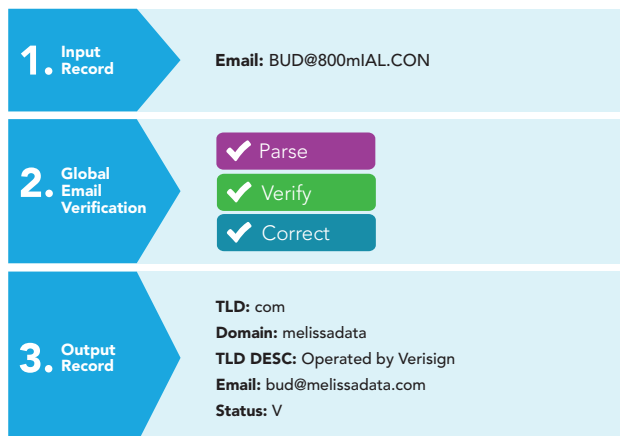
1. Input Record

Email: BUD@800mIAL.CON

2. Global Email Verification

Parse

Verify

Correct

3. Output Record

TLD: com
Domain: melissadata
TLD DESC: Operated by Verisign
Email: bud@melissadata.com
Status: V